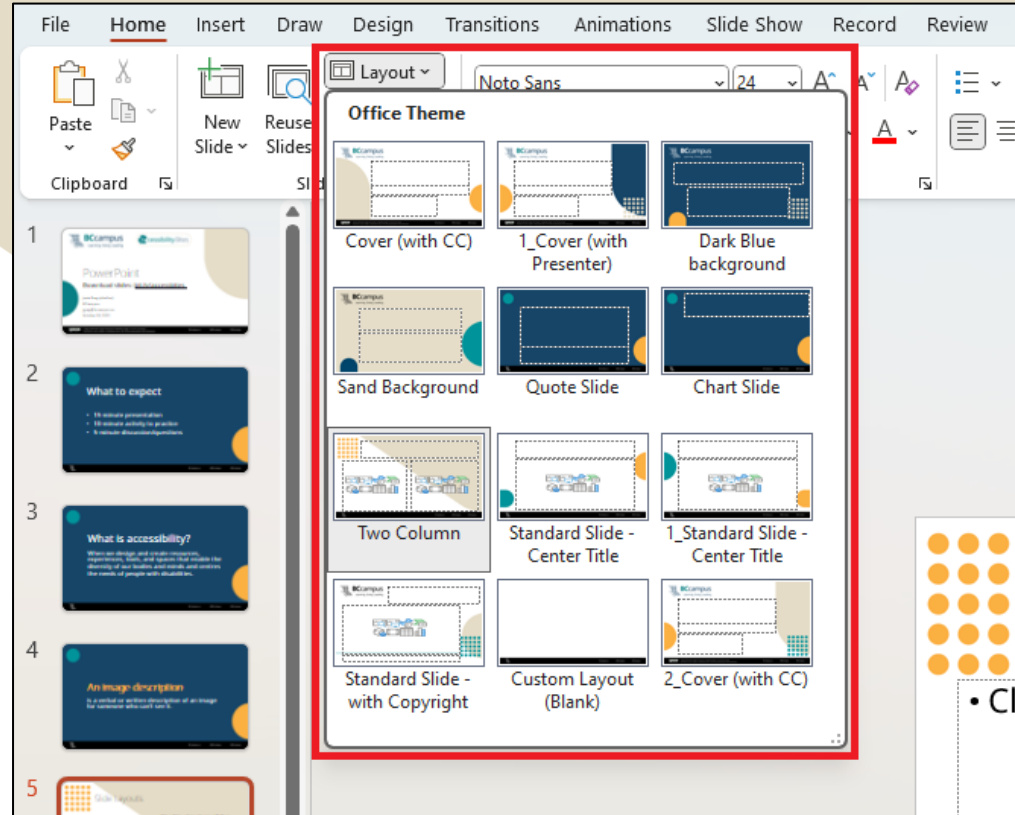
File Home Insert Draw Design Transitions Animations Slide Show Record Review

Paste

Clipboard

New Slide

Reuse Slides

Layout

Noto Sans

24

Office Theme

Cover (with CC)

1_Cover (with Presenter)

Dark Blue background

Sand Background

Quote Slide

Chart Slide

Two Column

Standard Slide - Center Title

1_Standard Slide - Center Title

Standard Slide - with Copyright

Custom Layout (Blank)

2_Cover (with CC)

1

BCcampus

PowerPoint

2

What to expect

3

What is accessibility?

4

An image description

5

• Cl